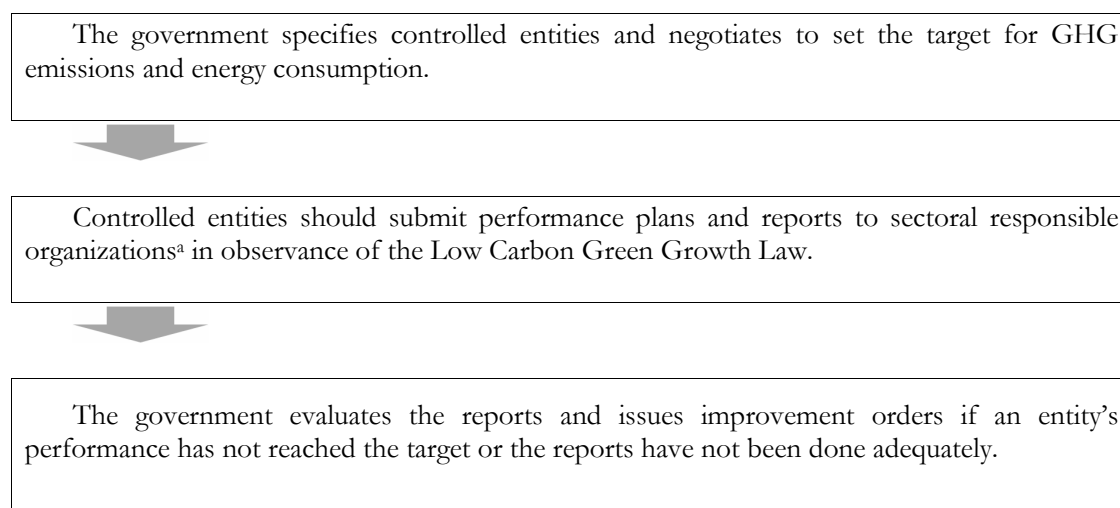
The government specifies controlled entities and negotiates to set the target for GHG emissions and energy consumption.

Controlled entities should submit performance plans and reports to sectoral responsible organizations$^{a}$ in observance of the Low Carbon Green Growth Law.

The government evaluates the reports and issues improvement orders if an entity's performance has not reached the target or the reports have not been done adequately.